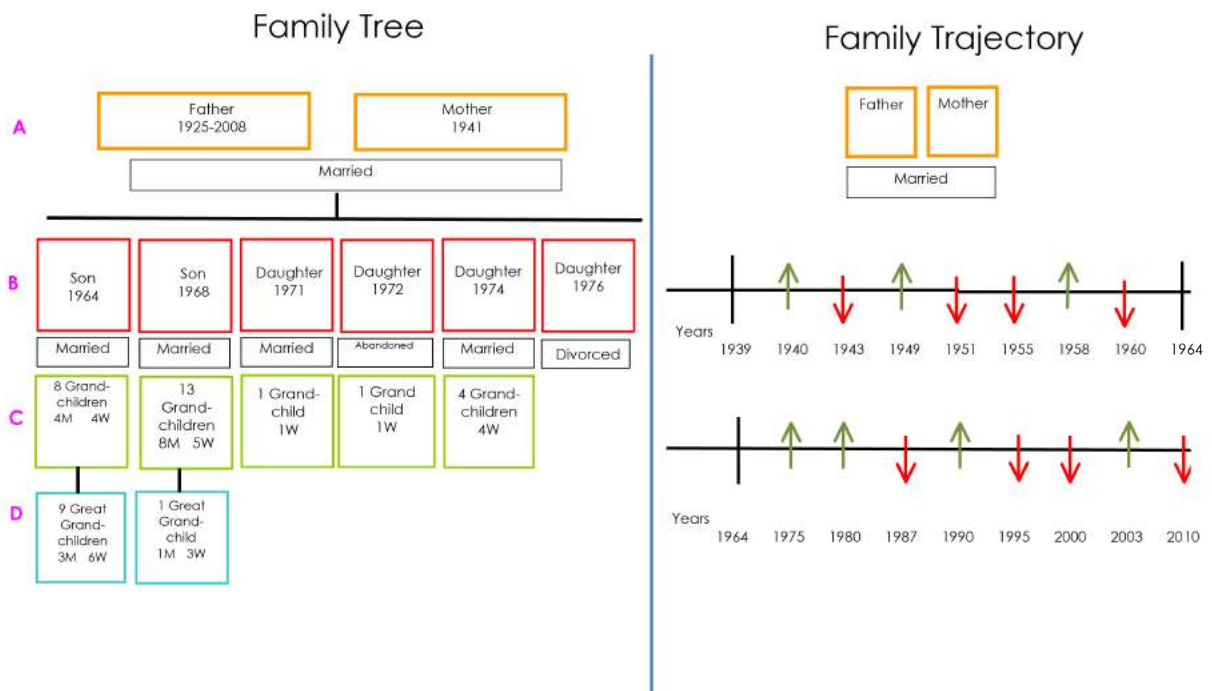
Family Tree

A

Father
1925-2008

Mother
1941

Married

B

Son
1964

Son
1968

Daughter
1971

Daughter
1972

Daughter
1974

Daughter
1976

Married

Married

Married

Abandoned

Married

Divorced

C

8 Grandchildren
4M 4W

13 Grandchildren
8M 5W

1 Grandchild
1W

1 Grand child
1W

4 Grandchildren
4W

D

9 Great Grandchildren
3M 6W

1 Great Grandchild
1M 3W

Family Trajectory

Father

Mother

Married

Years
1939 1940 1943 1949 1951 1955 1958 1960 1964

Years
1964 1975 1980 1987 1990 1995 2000 2003 2010